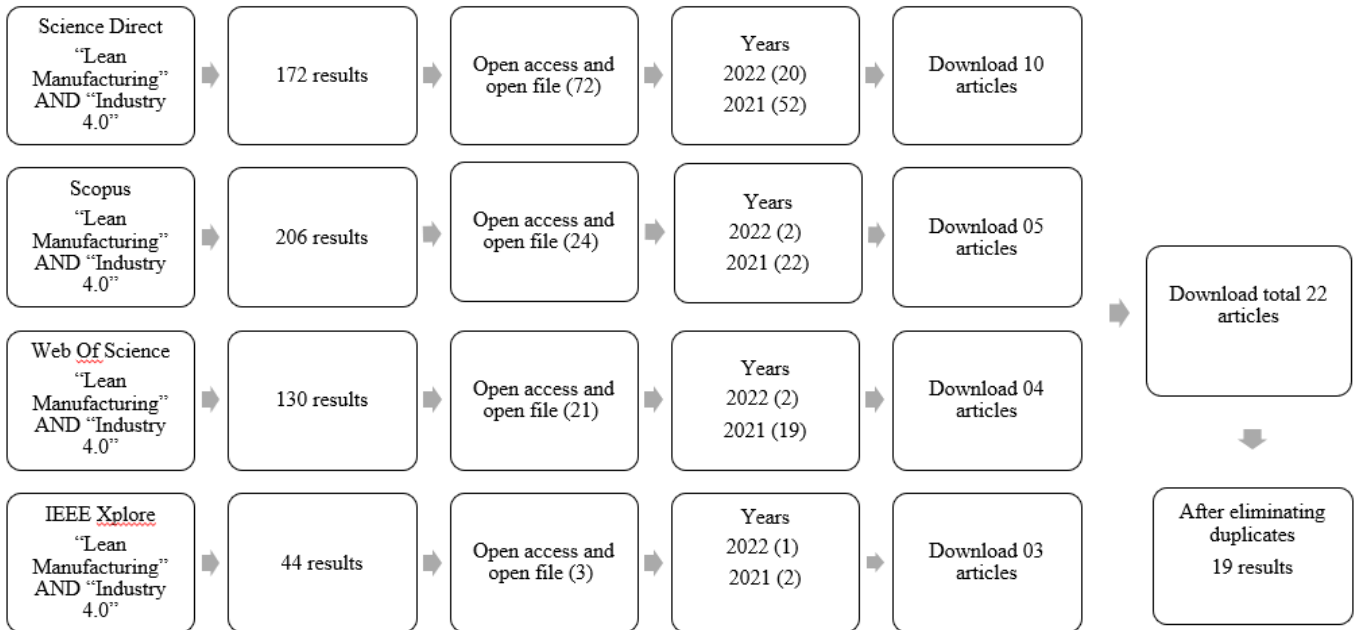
Science Direct
“Lean Manufacturing” AND “Industry 4.0”

172 results

Open access and open file (72)

Years
2022 (20)
2021 (52)

Download 10 articles

Scopus
“Lean Manufacturing” AND “Industry 4.0”

206 results

Open access and open file (24)

Years
2022 (2)
2021 (22)

Download 05 articles

Web Of Science
“Lean Manufacturing” AND “Industry 4.0”

130 results

Open access and open file (21)

Years
2022 (2)
2021 (19)

Download 04 articles

IEEE Xplore
“Lean Manufacturing” AND “Industry 4.0”

44 results

Open access and open file (3)

Years
2022 (1)
2021 (2)

Download 03 articles

Download total 22 articles

After eliminating duplicates
19 results